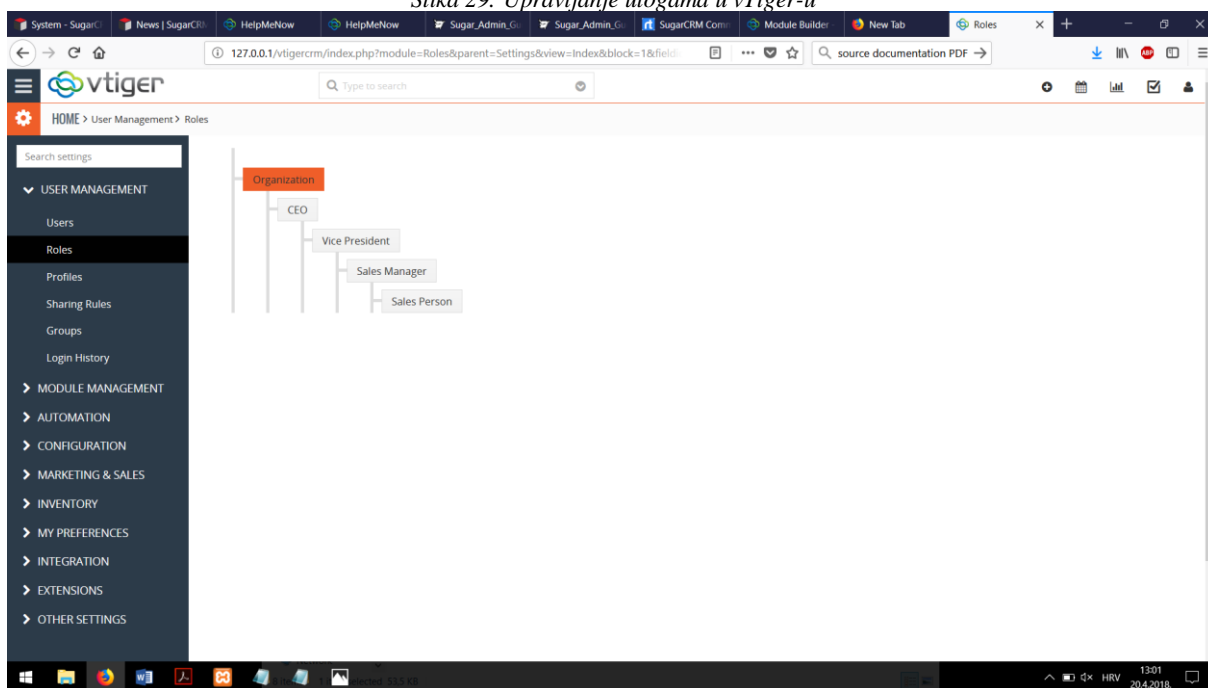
Slika 29. Upravljanje ulogama u vTiger-u

System - SugarC | News | SugarCR | HelpMeNow | HelpMeNow | Sugar_Admin_Gu | Sugar_Admin_Gu | SugarCRM Comm | Module Builder | New Tab | Roles

127.0.0.1/vtigercrm/index.php?module=Roles&parent=Settings&view=Index&block=1&field

source documentation PDF

vtiger

Type to search

HOME > User Management > Roles

Search settings

USER MANAGEMENT
Users
Roles
Profiles
Sharing Rules
Groups
Login History
MODULE MANAGEMENT
AUTOMATION
CONFIGURATION
MARKETING & SALES
INVENTORY
MY PREFERENCES
INTEGRATION
EXTENSIONS
OTHER SETTINGS

Organization
CEO
Vice President
Sales Manager
Sales Person

HRV
13:01
20.4.2018.